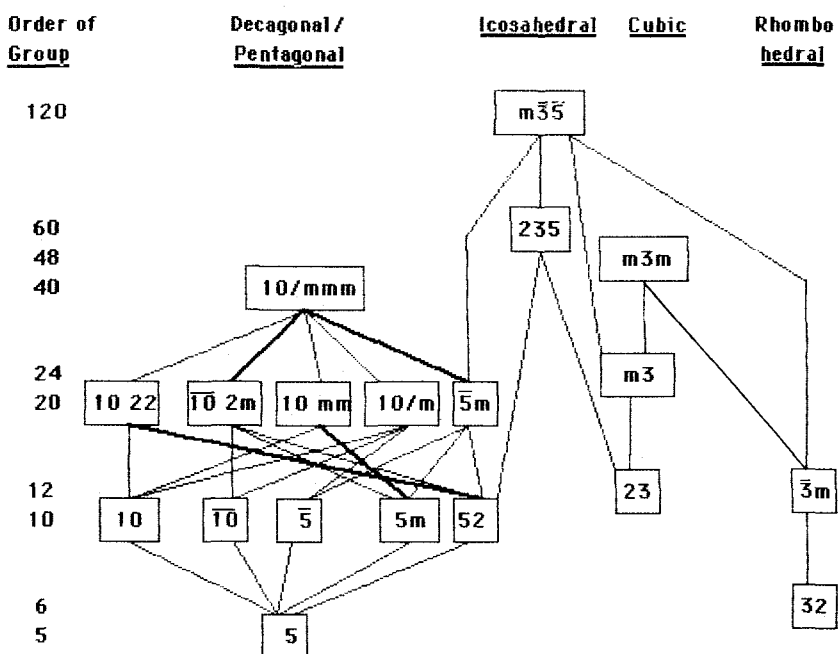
Order of Group

Decagonal / Pentagonal

Icosahedral

Cubic

Rhombohedral

120

60

48

40

24

20

12

10

6

5

$m\bar{3}\bar{5}$

235

m3m

10/mmm

m3

10 22

$\overline{10}$ 2m

10 mm

10/m

$\bar{5}$m

23

$\bar{3}$m

10

$\overline{10}$

$\bar{5}$

5m

52

32

5